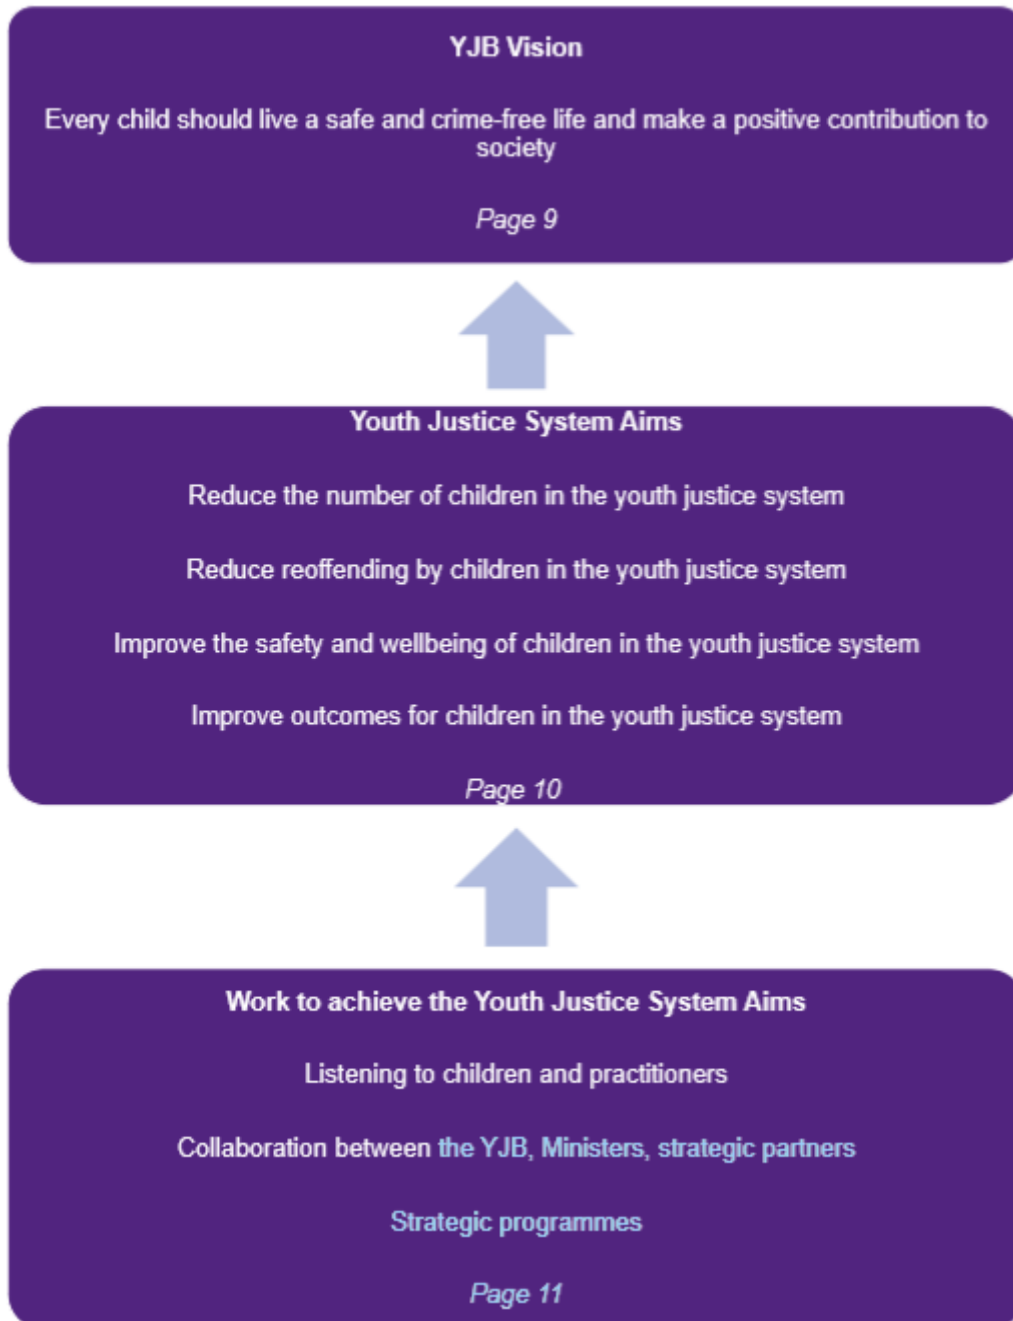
YJB Vision

Every child should live a safe and crime-free life and make a positive contribution to society

Page 9

Youth Justice System Aims

Reduce the number of children in the youth justice system

Reduce reoffending by children in the youth justice system

Improve the safety and wellbeing of children in the youth justice system

Improve outcomes for children in the youth justice system

Page 10

Work to achieve the Youth Justice System Aims

Listening to children and practitioners

Collaboration between the YJB, Ministers, strategic partners

Strategic programmes

Page 11